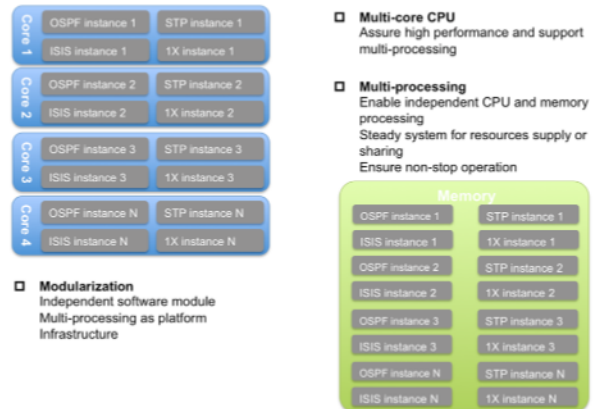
Core 1
OSPF instance 1
STP instance 1
ISIS instance 1
1X instance 1

Core 2
OSPF instance 2
STP instance 2
ISIS instance 2
1X instance 2

Core 3
OSPF instance 3
STP instance 3
ISIS instance 3
1X instance 3

Core 4
OSPF instance N
STP instance N
ISIS instance N
1X instance N

□ Modularization
Independent software module
Multi-processing as platform Infrastructure

□ Multi-core CPU
Assure high performance and support multi-processing

□ Multi-processing
Enable independent CPU and memory processing
Steady system for resources supply or sharing
Ensure non-stop operation

Memory
OSPF instance 1
STP instance 1
ISIS instance 1
1X instance 1
OSPF instance 2
STP instance 2
ISIS instance 2
1X instance 2
OSPF instance 3
STP instance 3
ISIS instance 3
1X instance 3
OSPF instance N
STP instance N
ISIS instance N
1X instance N